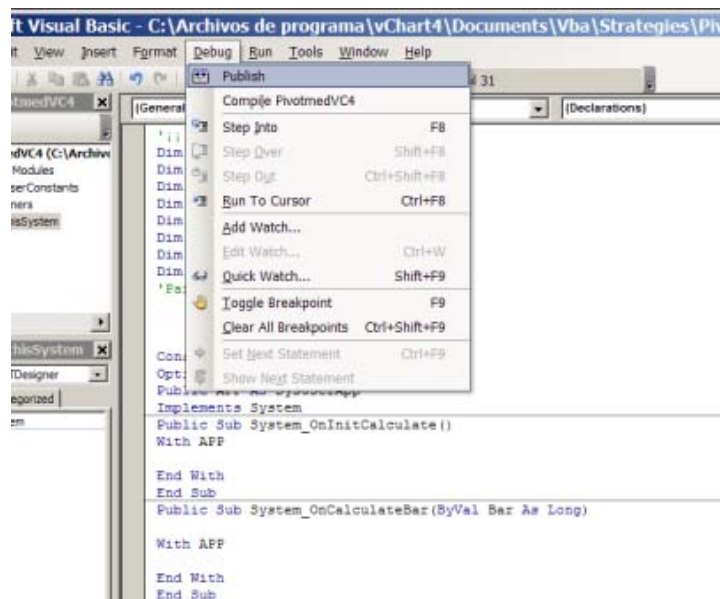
ft Visual Basic - C:\Archivos de programa\vChart4\Documents\Vba\Strategies\Piv

t View Insert Format Debug Run Tools Window Help

Publish
Compile PivotmedVC4
Step Into F8
Step Over Shift+F8
Step Out Ctrl+Shift+F8
Run To Cursor Ctrl+F8
Add Watch...
Edit Watch... Ctrl+W
Quick Watch... Shift+F9
Toggle Breakpoint F9
Clear All Breakpoints Ctrl+Shift+F9
Set Next Statement Ctrl+F9
Show Next Statement

l 31

(General (Declarations)

tmedVC4
edVC4 (C:\Archive
Modules
serConstants
ners
isSystem

thisSystem
TDesigner
egorized
em

''|
Dim
Dim
Dim
Dim
Dim
Dim
Dim
Dim
'Pa

Con
Opt
Public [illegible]
Implements System
Public Sub System_OnInitCalculate()
With APP

End With
End Sub
Public Sub System_OnCalculateBar(ByVal Bar As Long)

With APP

End With
End Sub